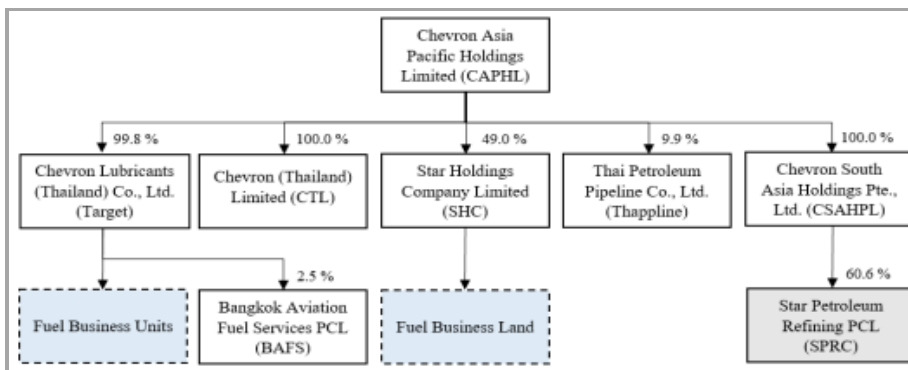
Chevron Asia Pacific Holdings Limited (CAPHL)

99.8 %

Chevron Lubricants (Thailand) Co., Ltd. (Target)

100.0 %

Chevron (Thailand) Limited (CTL)

49.0 %

Star Holdings Company Limited (SHC)

9.9 %

Thai Petroleum Pipeline Co., Ltd. (Thappline)

100.0 %

Chevron South Asia Holdings Pte., Ltd. (CSAHPL)

Fuel Business Units

2.5 %

Bangkok Aviation Fuel Services PCL (BAFS)

Fuel Business Land

60.6 %

Star Petroleum Refining PCL (SPRC)